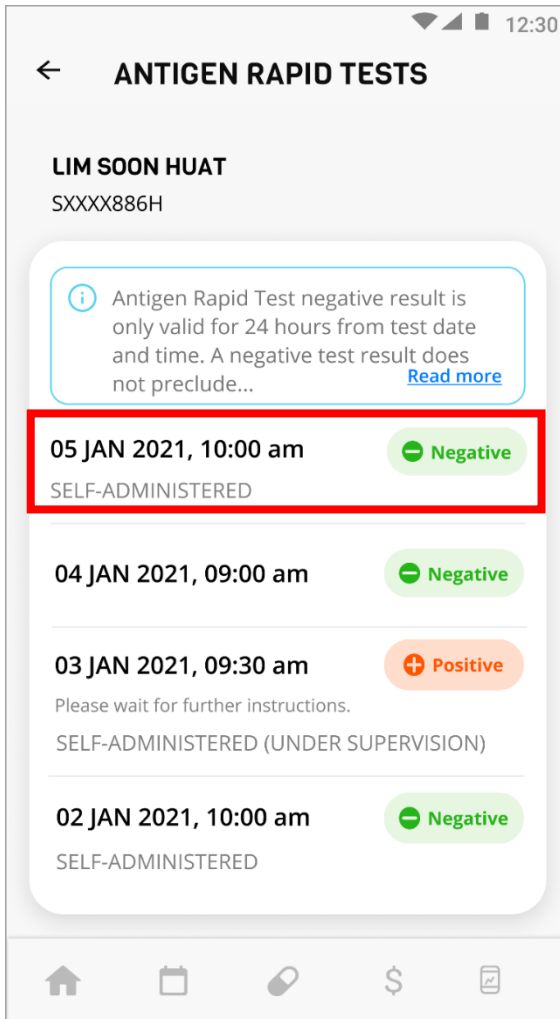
12:30

ANTIGEN RAPID TESTS

LIM SOON HUAT
SXXXX886H

Antigen Rapid Test negative result is only valid for 24 hours from test date and time. A negative test result does not preclude... Read more

05 JAN 2021, 10:00 am
Negative
SELF-ADMINISTERED

04 JAN 2021, 09:00 am
Negative

03 JAN 2021, 09:30 am
Positive
Please wait for further instructions.
SELF-ADMINISTERED (UNDER SUPERVISION)

02 JAN 2021, 10:00 am
Negative
SELF-ADMINISTERED

$